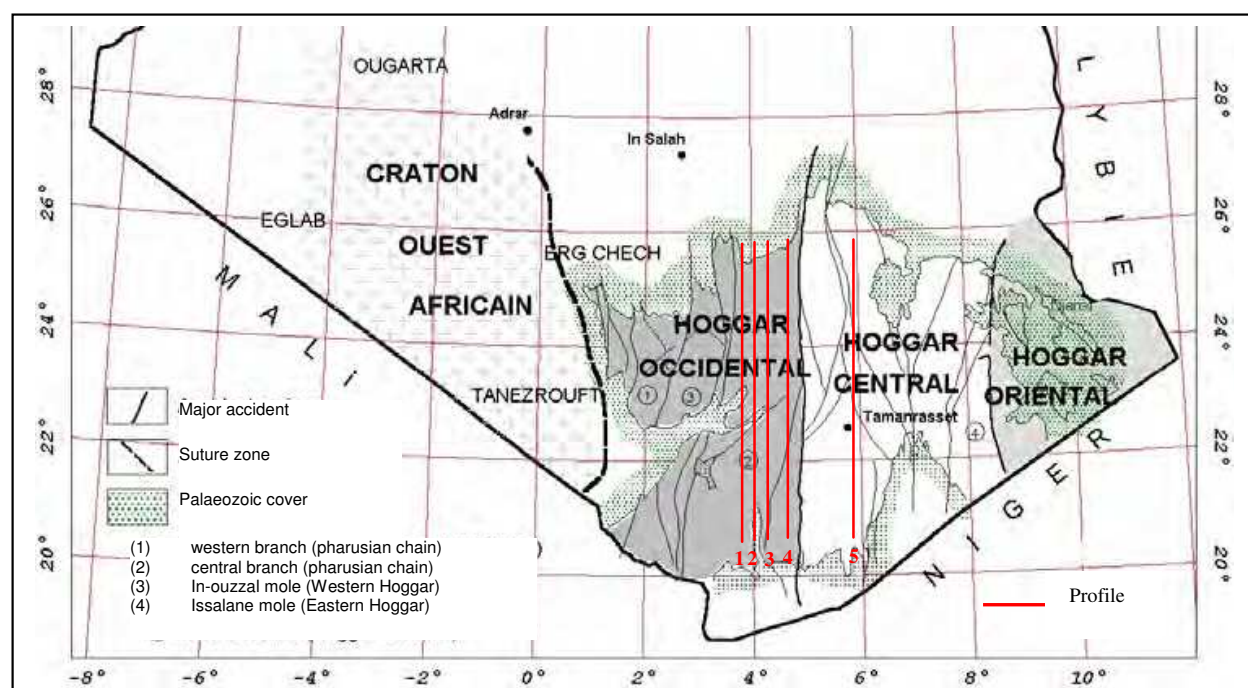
28°
26°
24°
22°
20°

OUGARTA
Adrar
In Salah
CRATON
EGLAB
OUEST
AFRICAIN
ERG CHECH
M
A
L
I
TANEZROUFT
HOGGAR
OCCIDENTAL
HOGGAR
CENTRAL
HOGGAR
ORIENTAL
Tamanrasset
L
Y
B
I
E
N
I
G
E
R
①
③
②
④
1 2 3 4
5

Major accident
Suture zone
Palaeozoic cover

(1) western branch (pharusian chain)
(2) central branch (pharusian chain)
(3) In-ouzzal mole (Western Hoggar)
(4) Issalane mole (Eastern Hoggar)

Profile

28°
26°
24°
22°
20°

-8° -6° -4° -2° 0° 2° 4° 6° 8° 10°